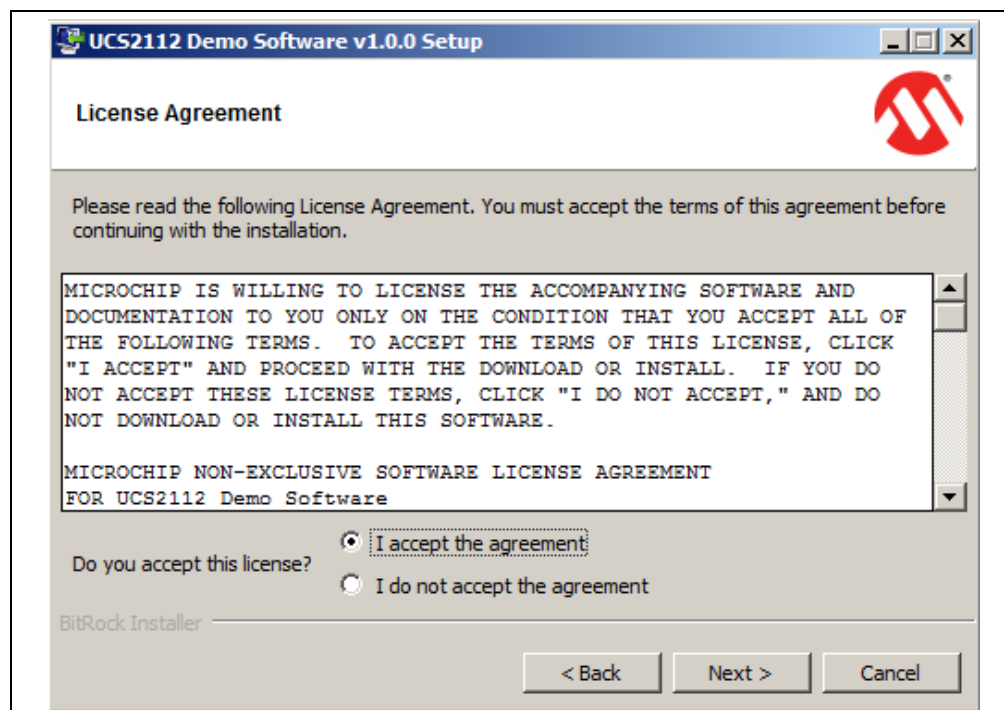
UCS2112 Demo Software v1.0.0 Setup

License Agreement

Please read the following License Agreement. You must accept the terms of this agreement before continuing with the installation.

MICROCHIP IS WILLING TO LICENSE THE ACCOMPANYING SOFTWARE AND DOCUMENTATION TO YOU ONLY ON THE CONDITION THAT YOU ACCEPT ALL OF THE FOLLOWING TERMS. TO ACCEPT THE TERMS OF THIS LICENSE, CLICK "I ACCEPT" AND PROCEED WITH THE DOWNLOAD OR INSTALL. IF YOU DO NOT ACCEPT THESE LICENSE TERMS, CLICK "I DO NOT ACCEPT," AND DO NOT DOWNLOAD OR INSTALL THIS SOFTWARE.

MICROCHIP NON-EXCLUSIVE SOFTWARE LICENSE AGREEMENT
FOR UCS2112 Demo Software

Do you accept this license?
I accept the agreement
I do not accept the agreement

BitRock Installer

< Back
Next >
Cancel